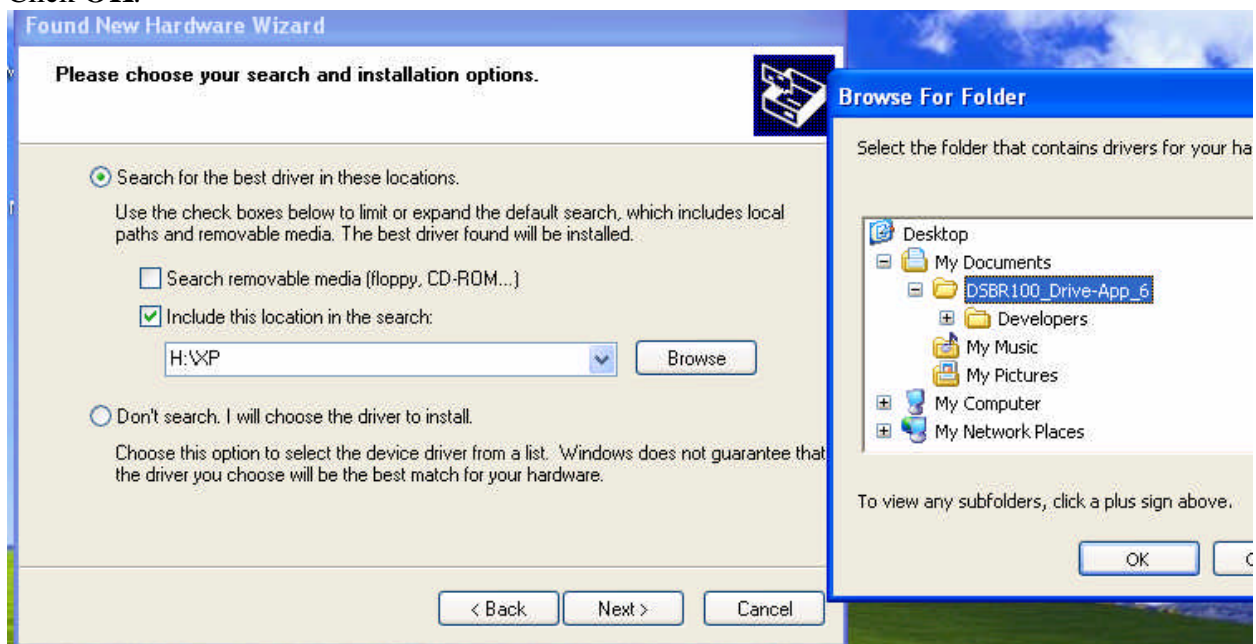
Found New Hardware Wizard

Please choose your search and installation options.

Search for the best driver in these locations.

Use the check boxes below to limit or expand the default search, which includes local paths and removable media. The best driver found will be installed.

Search removable media (floppy, CD-ROM...)

Include this location in the search:

H:\XP

Browse

Don't search. I will choose the driver to install.

Choose this option to select the device driver from a list. Windows does not guarantee that the driver you choose will be the best match for your hardware.

< Back

Next >

Cancel

Browse For Folder

Select the folder that contains drivers for your ha

Desktop
My Documents
DSBR100_Drive-App_6
Developers
My Music
My Pictures
My Computer
My Network Places

To view any subfolders, click a plus sign above.

OK